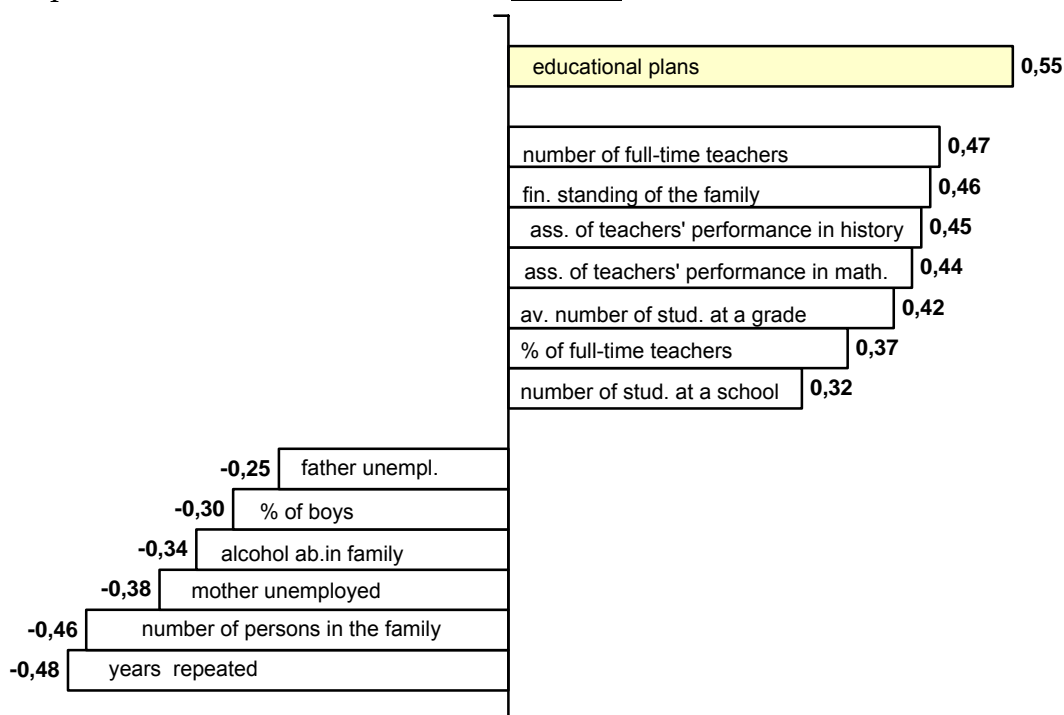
educational plans 0,55

number of full-time teachers 0,47
fin. standing of the family 0,46
ass. of teachers' performance in history 0,45
ass. of teachers' performance in math. 0,44
av. number of stud. at a grade 0,42
% of full-time teachers 0,37
number of stud. at a school 0,32

-0,25 father unempl.
-0,30 % of boys
-0,34 alcohol ab.in family
-0,38 mother unemployed
-0,46 number of persons in the family
-0,48 years repeated